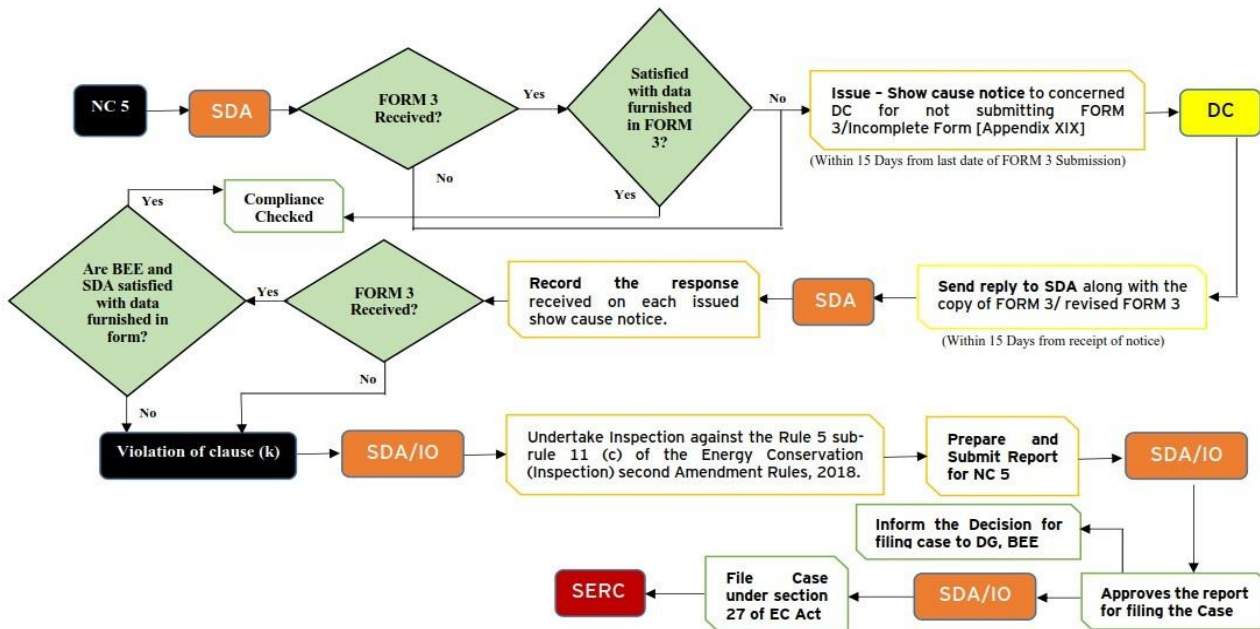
NC 5

SDA

FORM 3 Received?

Yes

Satisfied with data furnished in FORM 3?

No

Issue – Show cause notice to concerned DC for not submitting FORM 3/Incomplete Form [Appendix XIX]

(Within 15 Days from last date of FORM 3 Submission)

DC

No

Yes

Yes

Compliance Checked

Are BEE and SDA satisfied with data furnished in form?

Yes

FORM 3 Received?

Record the response received on each issued show cause notice.

SDA

Send reply to SDA along with the copy of FORM 3/ revised FORM 3

(Within 15 Days from receipt of notice)

No

No

Violation of clause (k)

SDA/IO

Undertake Inspection against the Rule 5 sub-rule 11 (c) of the Energy Conservation (Inspection) second Amendment Rules, 2018.

Prepare and Submit Report for NC 5

SDA/IO

Inform the Decision for filing case to DG, BEE

SERC

File Case under section 27 of EC Act

SDA/IO

Approves the report for filing the Case